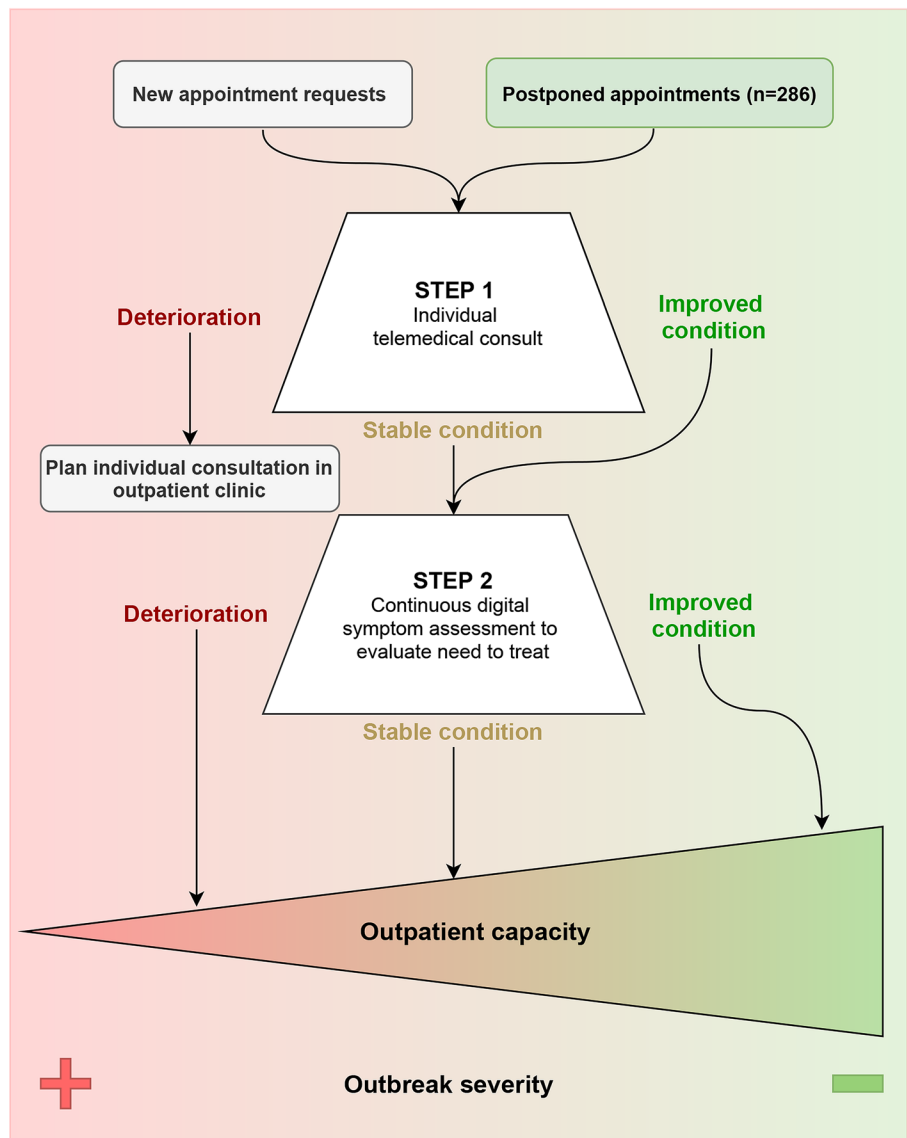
New appointment requests

Postponed appointments (n=286)

STEP 1
Individual telemedical consult

Deterioration

Improved condition

Plan individual consultation in outpatient clinic

Stable condition

STEP 2
Continuous digital symptom assessment to evaluate need to treat

Deterioration

Improved condition

Stable condition

Outpatient capacity

Outbreak severity